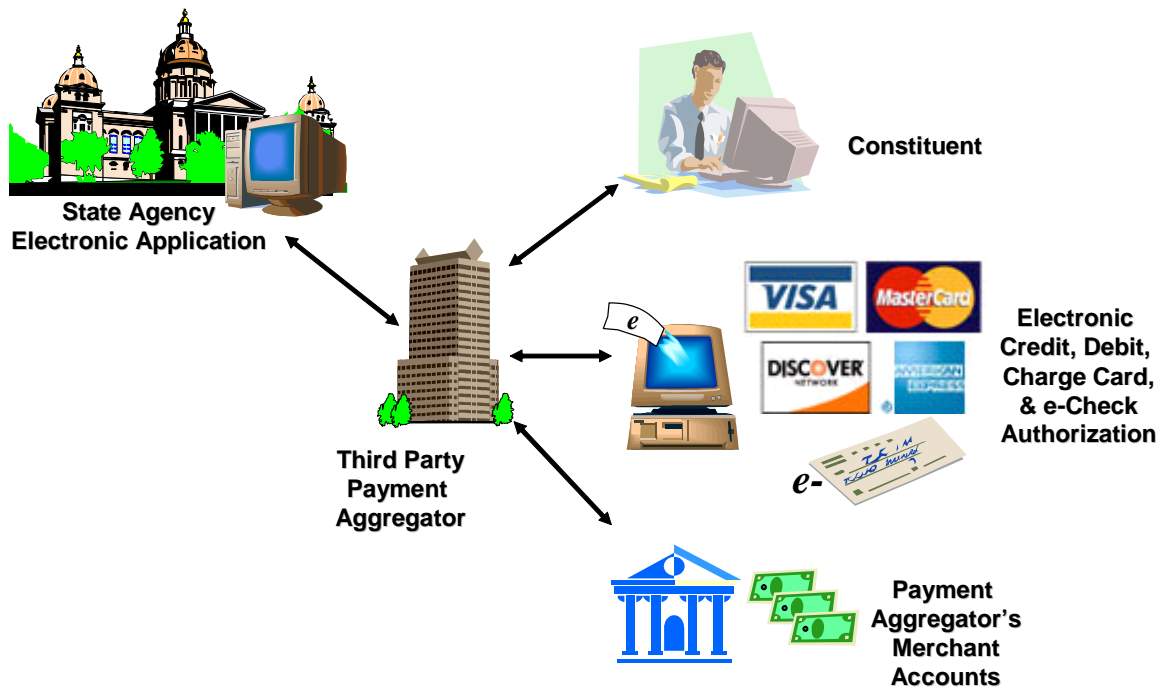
State Agency
Electronic Application

Constituent

Third Party
Payment
Aggregator

e

VISA

MasterCard

DISCOVER
NETWORK

AMERICAN EXPRESS

Electronic
Credit, Debit,
Charge Card,
& e-Check
Authorization

e-

Payment
Aggregator's
Merchant
Accounts